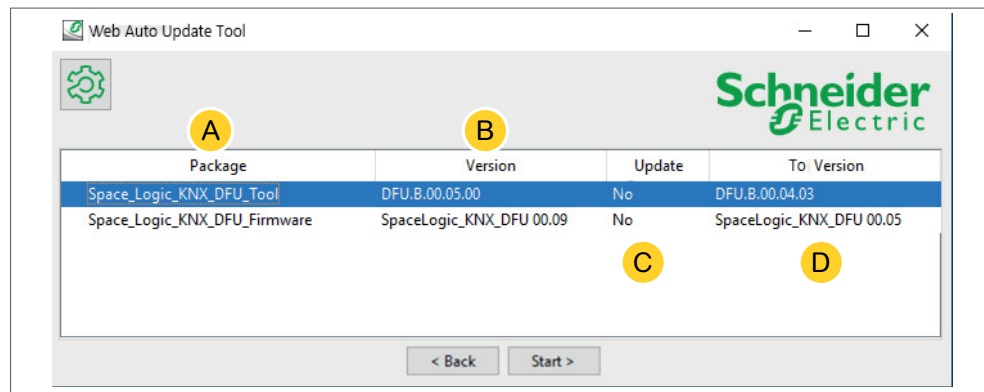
Web Auto Update Tool

Schneider Electric

A

B

| Package | Version | Update | To Version |
|---|---|---|---|
| Space_Logic_KNX_DFU_Tool | DFU.B.00.05.00 | No | DFU.B.00.04.03 |
| Space_Logic_KNX_DFU_Firmware | SpaceLogic_KNX_DFU 00.09 | No | SpaceLogic_KNX_DFU 00.05 |

C

D

< Back

Start >